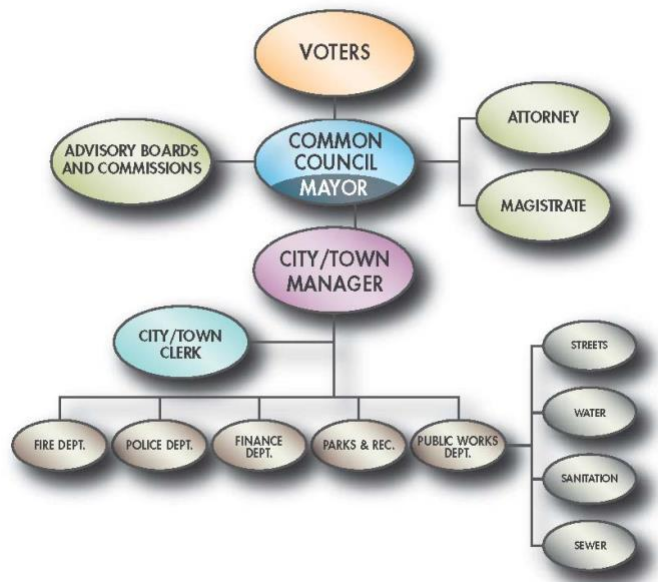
VOTERS

ADVISORY BOARDS AND COMMISSIONS

COMMON COUNCIL
MAYOR

ATTORNEY

MAGISTRATE

CITY/TOWN MANAGER

CITY/TOWN CLERK

FIRE DEPT.

POLICE DEPT.

FINANCE DEPT.

PARKS & REC.

PUBLIC WORKS DEPT.

STREETS

WATER

SANITATION

SEWER